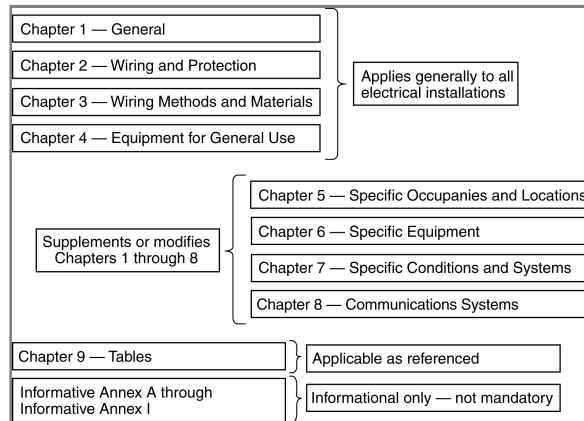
Chapter 1 — General

Chapter 2 — Wiring and Protection

Chapter 3 — Wiring Methods and Materials

Chapter 4 — Equipment for General Use

Applies generally to all electrical installations

Supplements or modifies Chapters 1 through 8

Chapter 5 — Specific Occupanies and Locations

Chapter 6 — Specific Equipment

Chapter 7 — Specific Conditions and Systems

Chapter 8 — Communications Systems

Chapter 9 — Tables

Applicable as referenced

Informative Annex A through Informative Annex I

Informational only — not mandatory